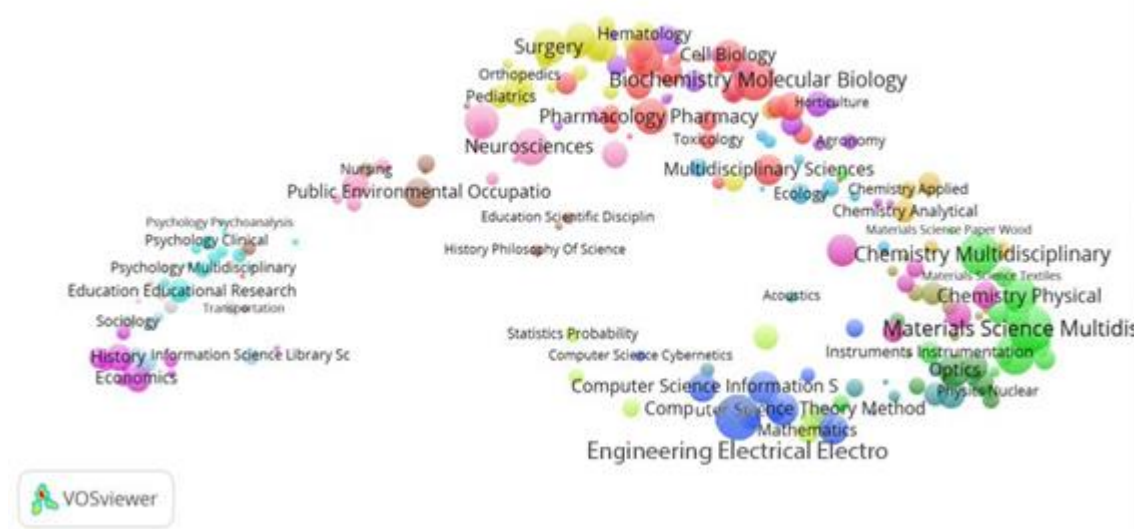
Hematology
Surgery
Cell Biology
Orthopedics
Biochemistry Molecular Biology
Pediatrics
Horticulture
Pharmacology Pharmacy
Toxicology
Agronomy
Neurosciences
Nursing
Multidisciplinary Sciences
Public Environmental Occupatio
Ecology
Chemistry Applied
Chemistry Analytical
Materials Science Paper Wood
Education Scientific Disciplin
Psychology Psychoanalysis
Psychology Clinical
History Philosophy Of Science
Chemistry Multidisciplinary
Psychology Multidisciplinary
Materials Science Textiles
Education Educational Research
Acoustics
Chemistry Physical
Transportation
Sociology
Materials Science Multidis
Statistics Probability
Instruments Instrumentation
History Information Science Library Sc
Computer Science Cybernetics
Economics
Optics
Computer Science Information S
Physics Nuclear
Computer Science Theory Method
Mathematics
Engineering Electrical Electro
VOSviewer